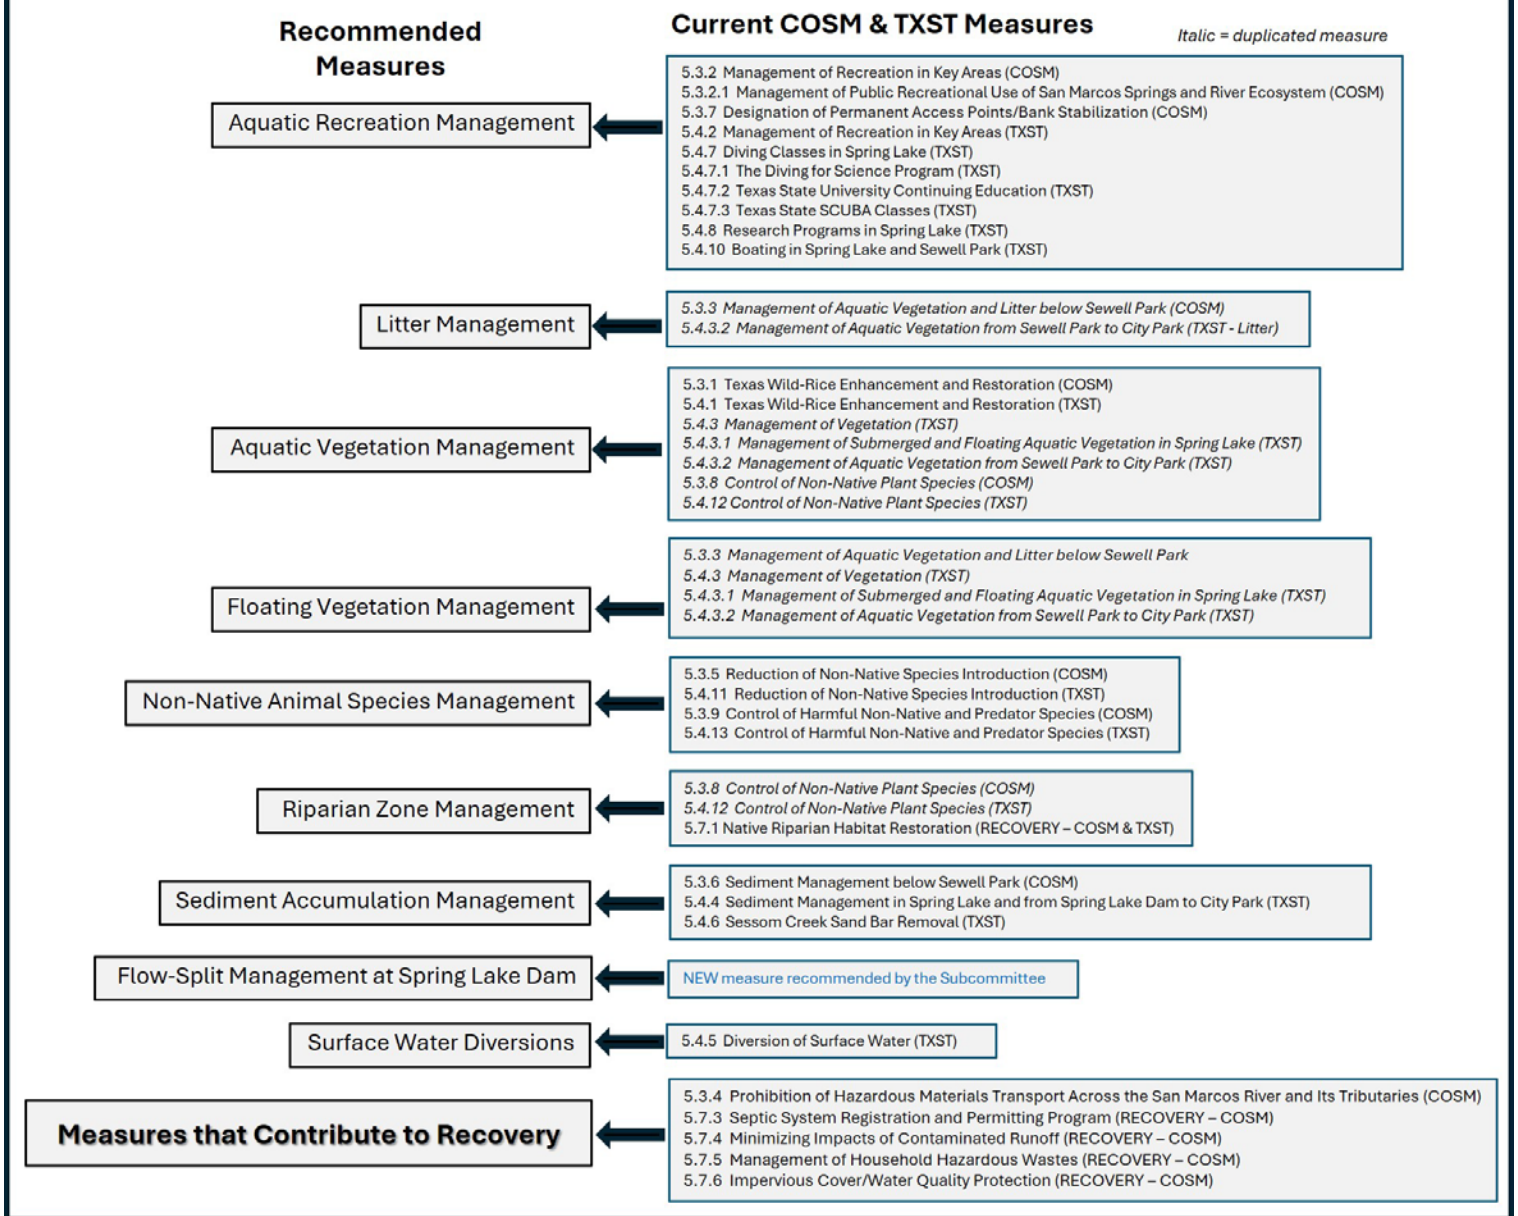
Recommended Measures

Current COSM & TXST Measures

Italic = duplicated measure

Aquatic Recreation Management

5.3.2 Management of Recreation in Key Areas (COSM)
5.3.2.1 Management of Public Recreational Use of San Marcos Springs and River Ecosystem (COSM)
5.3.7 Designation of Permanent Access Points/Bank Stabilization (COSM)
5.4.2 Management of Recreation in Key Areas (TXST)
5.4.7 Diving Classes in Spring Lake (TXST)
5.4.7.1 The Diving for Science Program (TXST)
5.4.7.2 Texas State University Continuing Education (TXST)
5.4.7.3 Texas State SCUBA Classes (TXST)
5.4.8 Research Programs in Spring Lake (TXST)
5.4.10 Boating in Spring Lake and Sewell Park (TXST)

Litter Management

5.3.3 Management of Aquatic Vegetation and Litter below Sewell Park (COSM)
5.4.3.2 Management of Aquatic Vegetation from Sewell Park to City Park (TXST - Litter)

Aquatic Vegetation Management

5.3.1 Texas Wild-Rice Enhancement and Restoration (COSM)
5.4.1 Texas Wild-Rice Enhancement and Restoration (TXST)
5.4.3 Management of Vegetation (TXST)
5.4.3.1 Management of Submerged and Floating Aquatic Vegetation in Spring Lake (TXST)
5.4.3.2 Management of Aquatic Vegetation from Sewell Park to City Park (TXST)
5.3.8 Control of Non-Native Plant Species (COSM)
5.4.12 Control of Non-Native Plant Species (TXST)

Floating Vegetation Management

5.3.3 Management of Aquatic Vegetation and Litter below Sewell Park
5.4.3 Management of Vegetation (TXST)
5.4.3.1 Management of Submerged and Floating Aquatic Vegetation in Spring Lake (TXST)
5.4.3.2 Management of Aquatic Vegetation from Sewell Park to City Park (TXST)

Non-Native Animal Species Management

5.3.5 Reduction of Non-Native Species Introduction (COSM)
5.4.11 Reduction of Non-Native Species Introduction (TXST)
5.3.9 Control of Harmful Non-Native and Predator Species (COSM)
5.4.13 Control of Harmful Non-Native and Predator Species (TXST)

Riparian Zone Management

5.3.8 Control of Non-Native Plant Species (COSM)
5.4.12 Control of Non-Native Plant Species (TXST)
5.7.1 Native Riparian Habitat Restoration (RECOVERY – COSM & TXST)

Sediment Accumulation Management

5.3.6 Sediment Management below Sewell Park (COSM)
5.4.4 Sediment Management in Spring Lake and from Spring Lake Dam to City Park (TXST)
5.4.6 Sessom Creek Sand Bar Removal (TXST)

Flow-Split Management at Spring Lake Dam

NEW measure recommended by the Subcommittee

Surface Water Diversions

5.4.5 Diversion of Surface Water (TXST)

Measures that Contribute to Recovery

5.3.4 Prohibition of Hazardous Materials Transport Across the San Marcos River and Its Tributaries (COSM)
5.7.3 Septic System Registration and Permitting Program (RECOVERY – COSM)
5.7.4 Minimizing Impacts of Contaminated Runoff (RECOVERY – COSM)
5.7.5 Management of Household Hazardous Wastes (RECOVERY – COSM)
5.7.6 Impervious Cover/Water Quality Protection (RECOVERY – COSM)